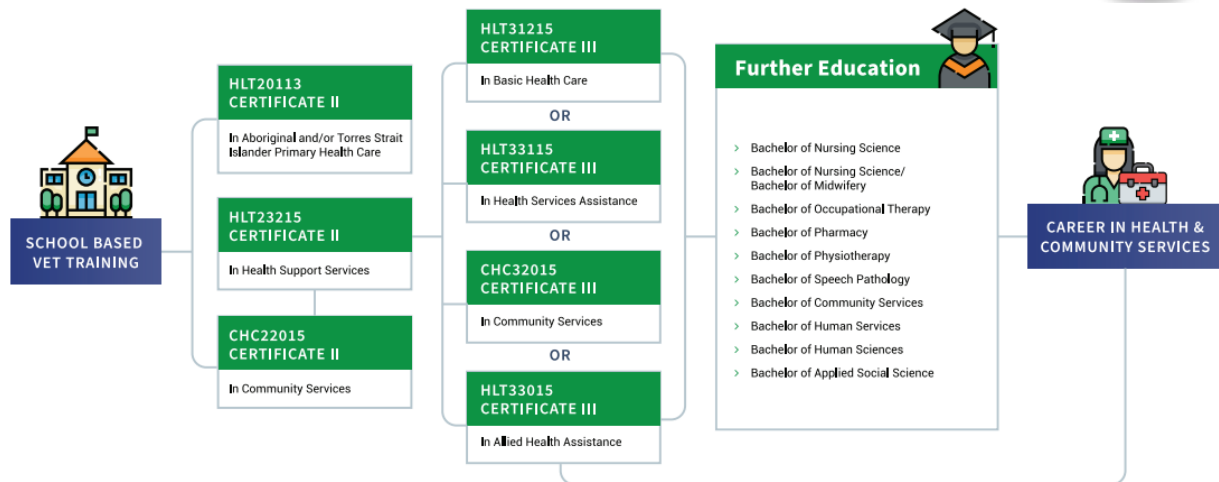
SCHOOL BASED VET TRAINING

HLT20113
CERTIFICATE II

In Aboriginal and/or Torres Strait Islander Primary Health Care

HLT23215
CERTIFICATE II

In Health Support Services

CHC22015
CERTIFICATE II

In Community Services

HLT31215
CERTIFICATE III

In Basic Health Care

OR

HLT33115
CERTIFICATE III

In Health Services Assistance

OR

CHC32015
CERTIFICATE III

In Community Services

OR

HLT33015
CERTIFICATE III

In Allied Health Assistance

Further Education

› Bachelor of Nursing Science
› Bachelor of Nursing Science/ Bachelor of Midwifery
› Bachelor of Occupational Therapy
› Bachelor of Pharmacy
› Bachelor of Physiotherapy
› Bachelor of Speech Pathology
› Bachelor of Community Services
› Bachelor of Human Services
› Bachelor of Human Sciences
› Bachelor of Applied Social Science

CAREER IN HEALTH & COMMUNITY SERVICES